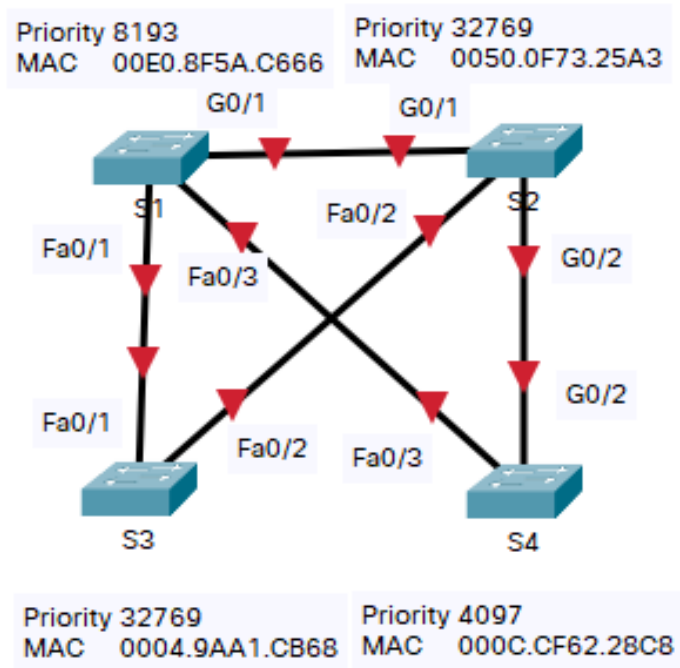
Priority 8193
MAC 00E0.8F5A.C666

Priority 32769
MAC 0050.0F73.25A3

G0/1
G0/1
S1
S2
Fa0/2
Fa0/1
Fa0/3
G0/2
G0/2
Fa0/1
Fa0/2
Fa0/3
S3
S4

Priority 32769
MAC 0004.9AA1.CB68

Priority 4097
MAC 000C.CF62.28C8